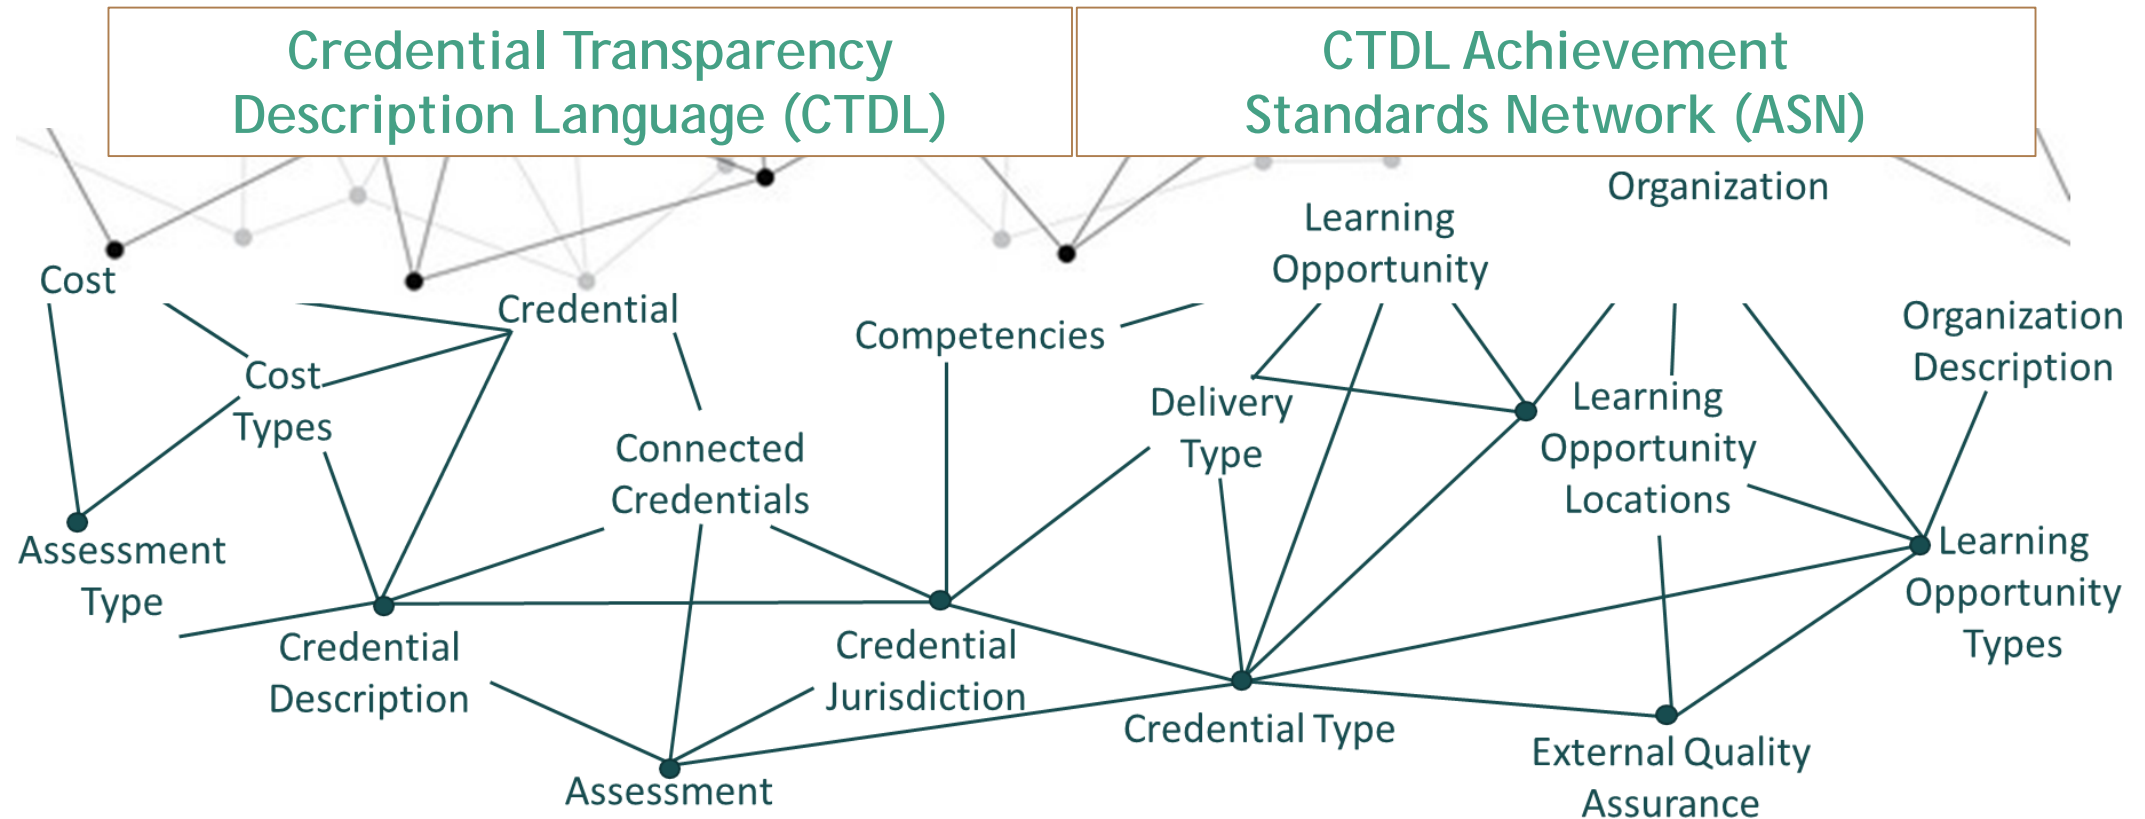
Credential Transparency Description Language (CTDL)

CTDL Achievement Standards Network (ASN)

Organization

Learning Opportunity

Cost

Credential

Competencies

Organization Description

Cost Types

Delivery Type

Learning Opportunity Locations

Connected Credentials

Assessment Type

Learning Opportunity Types

Credential Description

Credential Jurisdiction

Credential Type

External Quality Assurance

Assessment